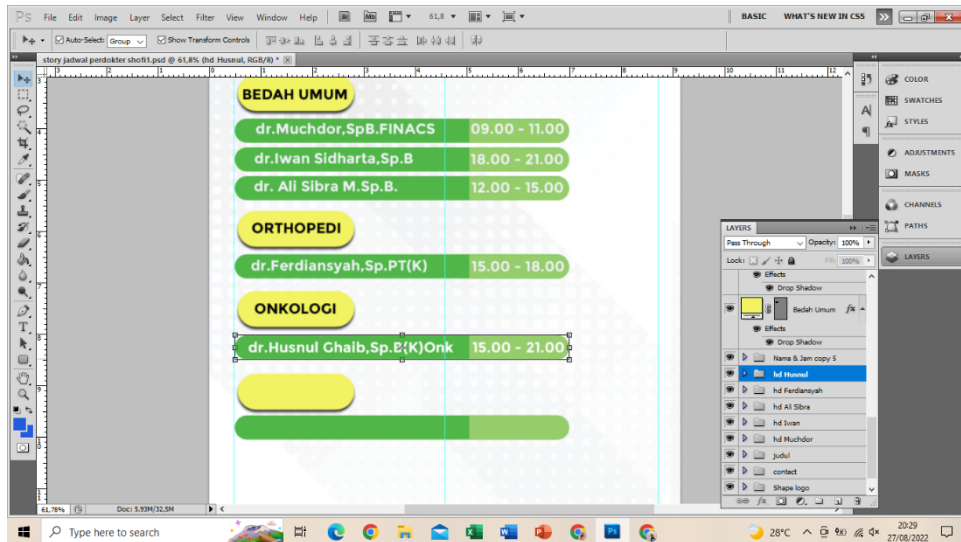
Ps File Edit Image Layer Select Filter View Window Help 61,8 BASIC WHAT'S NEW IN CS5

Auto-Select: Group Show Transform Controls

story jadwal perdokter shofi1.psd @ 61,8% (hd Husnul, RGB/8) *

BEDAH UMUM

dr.Muchdor,SpB.FINACS 09.00 - 11.00

dr.Iwan Sidharta,Sp.B 18.00 - 21.00

dr. Ali Sibra M.Sp.B. 12.00 - 15.00

ORTHOPEDI

dr.Ferdiansyah,Sp.PT(K) 15.00 - 18.00

ONKOLOGI

dr.Husnul Ghaib,Sp.B(K)Onk 15.00 - 21.00

COLOR
SWATCHES
STYLES
ADJUSTMENTS
MASKS
CHANNELS
PATHS
LAYERS

LAYERS
Pass Through Opacity: 100%
Lock: Fill: 100%
Effects
Drop Shadow
Bedah Umum
Effects
Drop Shadow
Nama & Jam copy 5
hd Husnul
hd Ferdiansyah
hd Ali Sibra
hd Iwan
hd Muchdor
judul
contact
Shape logo

61,78% Doc: 5,93M/32,5M

Type here to search 28°C 20:29 27/08/2022